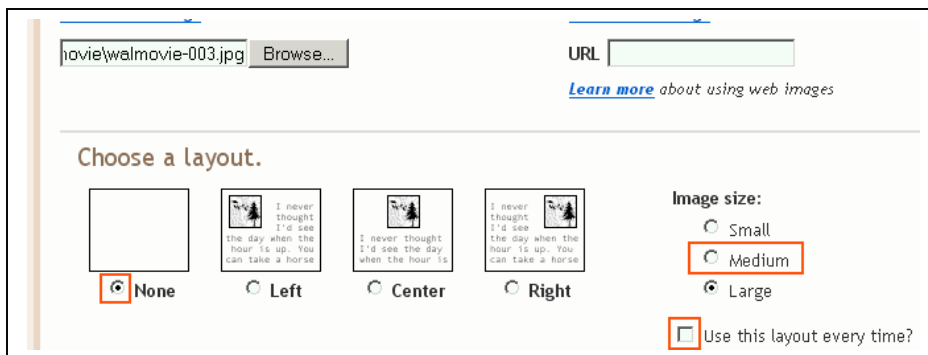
hovie\walmovie-003.jpg Browse...

URL

Learn more about using web images

Choose a layout.

I never thought I'd see the day when the hour is up. You can take a horse

I never thought I'd see the day when the hour is

I never thought I'd see the day when the hour is up. You can take a horse

None Left Center Right

Image size:

Small

Medium

Large

Use this layout every time?